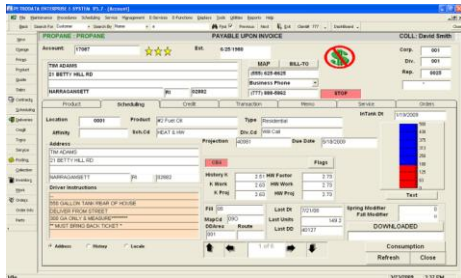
PETRODATA ENTERPRISE SYSTEM PE-7 - [Account]

File Maintenance Procedures Scheduling Service Equipment E-Services E-Functions Utilities Tools Utilities Reports Help

PROPANE : PROPANE

PAYABLE UPON INVOICE

COLL: David Smith

Account: 17087

Est: 6/25/1980

Corp. 001

TIM ADAMS

MAP

BILL-TO

Div. 001

21 BETTY HILL RD

(555) 625-9625

Rep. 0025

Business Phone

NARRAGANSETT

RI

02882

(777) 888-9962

STOP

Product

Scheduling

Credit

Transaction

Memo

Service

Orders

Location 0001

Product #2 Fuel Oil

Type Residential

InTank Dt

5/18/2000

Affinity

Sch.Cd HEAT & H/W

Div.Cd Will Call

Address

Projection

Due Date 5/18/2000

TIM ADAMS

21 BETTY HILL RD

CSS

Flags

NARRAGANSETT

RI

02882

History K 2.61

HW Factor 2.70

K Work 2.63

HW Work 2.70

Driver Instructions

K Proj 2.63

HW Proj 2.70

Test

550 GALLON TANK REAR OF HOUSE

Fill 00

Last Dt 7/21/00

Spring Modifier

DELIVER FROM STREET

MapCd 030

Last Units 149.2

Fall Modifier

BIG DOG IN YARD

DDArea

Route

Last DD

DOWNLOADED

** MUST BRING BACK TICKET **

001

Address

History

Locals

1 of 3

Consumption

Refresh

Close